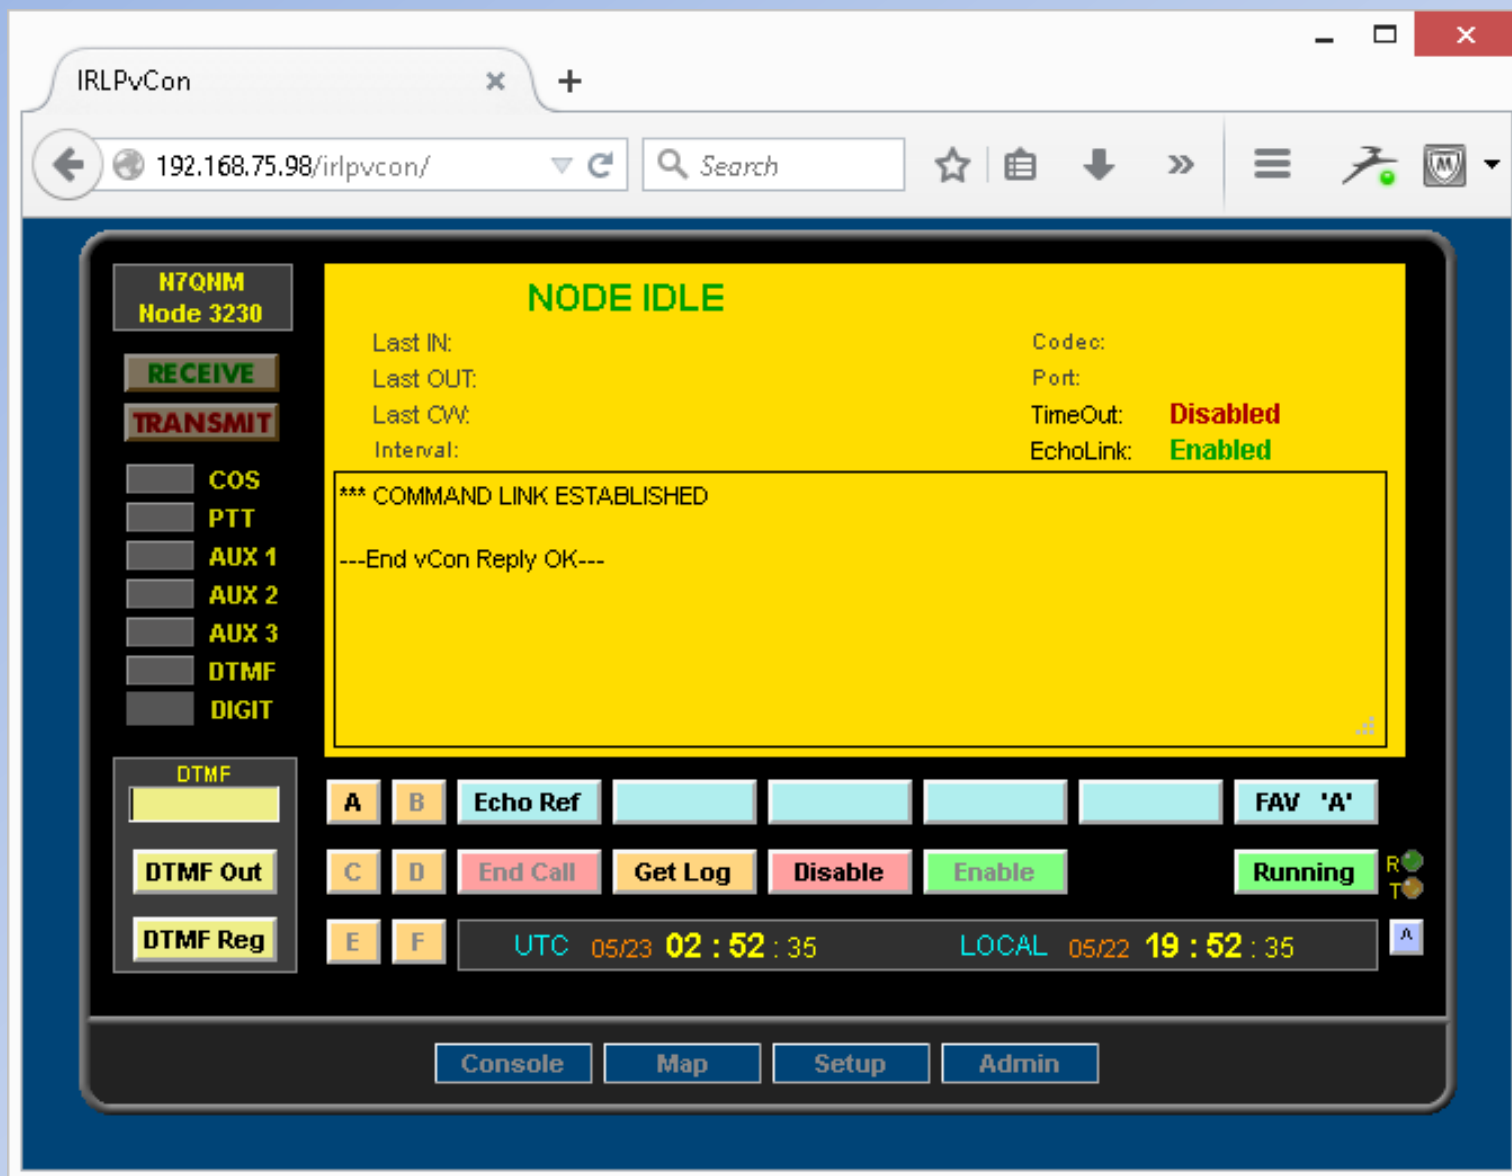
IRLPvCon

192.168.75.98/irlpvcon/

Search

N7QNM
Node 3230

RECEIVE
TRANSMIT

COS
PTT
AUX 1
AUX 2
AUX 3
DTMF
DIGIT

NODE IDLE

Last IN:
Last OUT:
Last CW:
Interval:

Codec:
Port:
TimeOut: Disabled
EchoLink: Enabled

*** COMMAND LINK ESTABLISHED

---End vCon Reply OK---

DTMF

DTMF Out
DTMF Reg

A B Echo Ref FAV 'A'

C D End Call Get Log Disable Enable Running R T

E F UTC 05/23 02 : 52 : 35 LOCAL 05/22 19 : 52 : 35 ^

Console Map Setup Admin